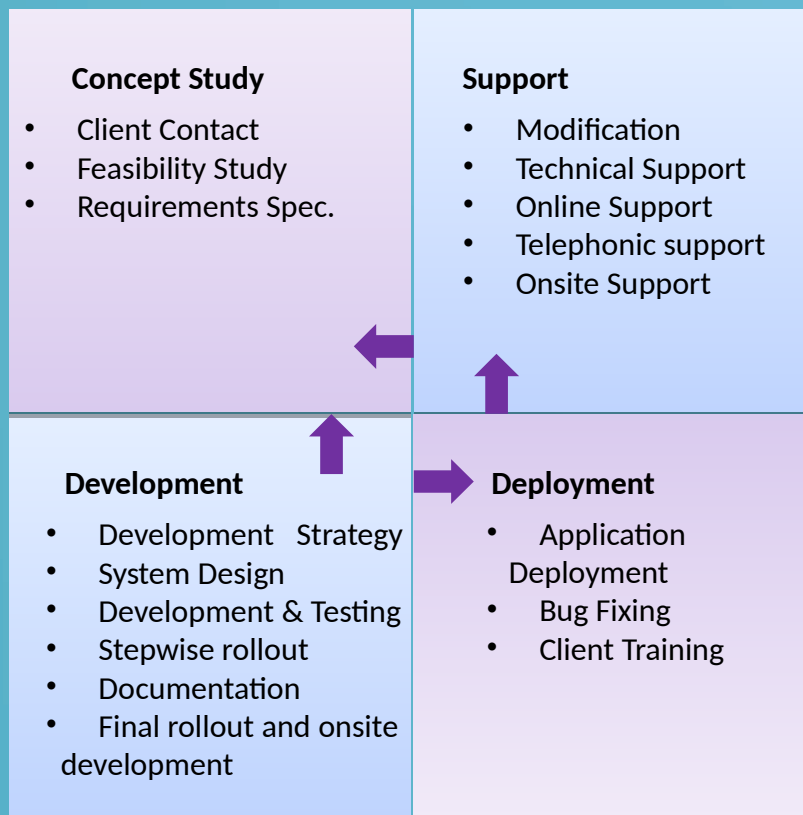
Concept Study

- Client Contact
- Feasibility Study
- Requirements Spec.

Support

- Modification
- Technical Support
- Online Support
- Telephonic support
- Onsite Support

Development

- Development Strategy
- System Design
- Development & Testing
- Stepwise rollout
- Documentation
- Final rollout and onsite development

Deployment

- Application Deployment
- Bug Fixing
- Client Training